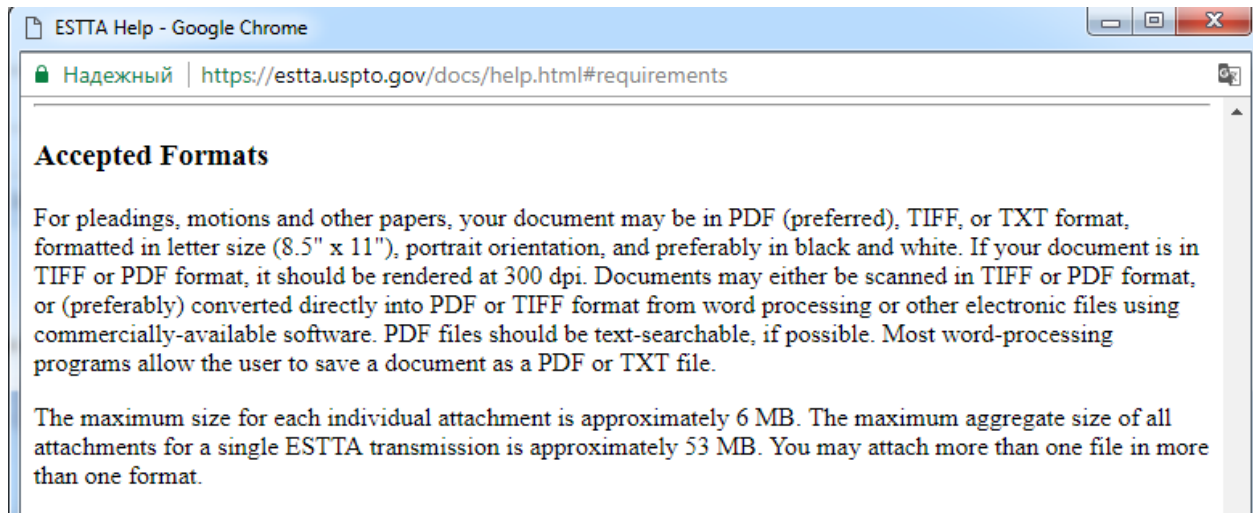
ESTTA Help - Google Chrome

Надежный | https://estta.uspto.gov/docs/help.html#requirements

Accepted Formats

For pleadings, motions and other papers, your document may be in PDF (preferred), TIFF, or TXT format, formatted in letter size (8.5" x 11"), portrait orientation, and preferably in black and white. If your document is in TIFF or PDF format, it should be rendered at 300 dpi. Documents may either be scanned in TIFF or PDF format, or (preferably) converted directly into PDF or TIFF format from word processing or other electronic files using commercially-available software. PDF files should be text-searchable, if possible. Most word-processing programs allow the user to save a document as a PDF or TXT file.

The maximum size for each individual attachment is approximately 6 MB. The maximum aggregate size of all attachments for a single ESTTA transmission is approximately 53 MB. You may attach more than one file in more than one format.